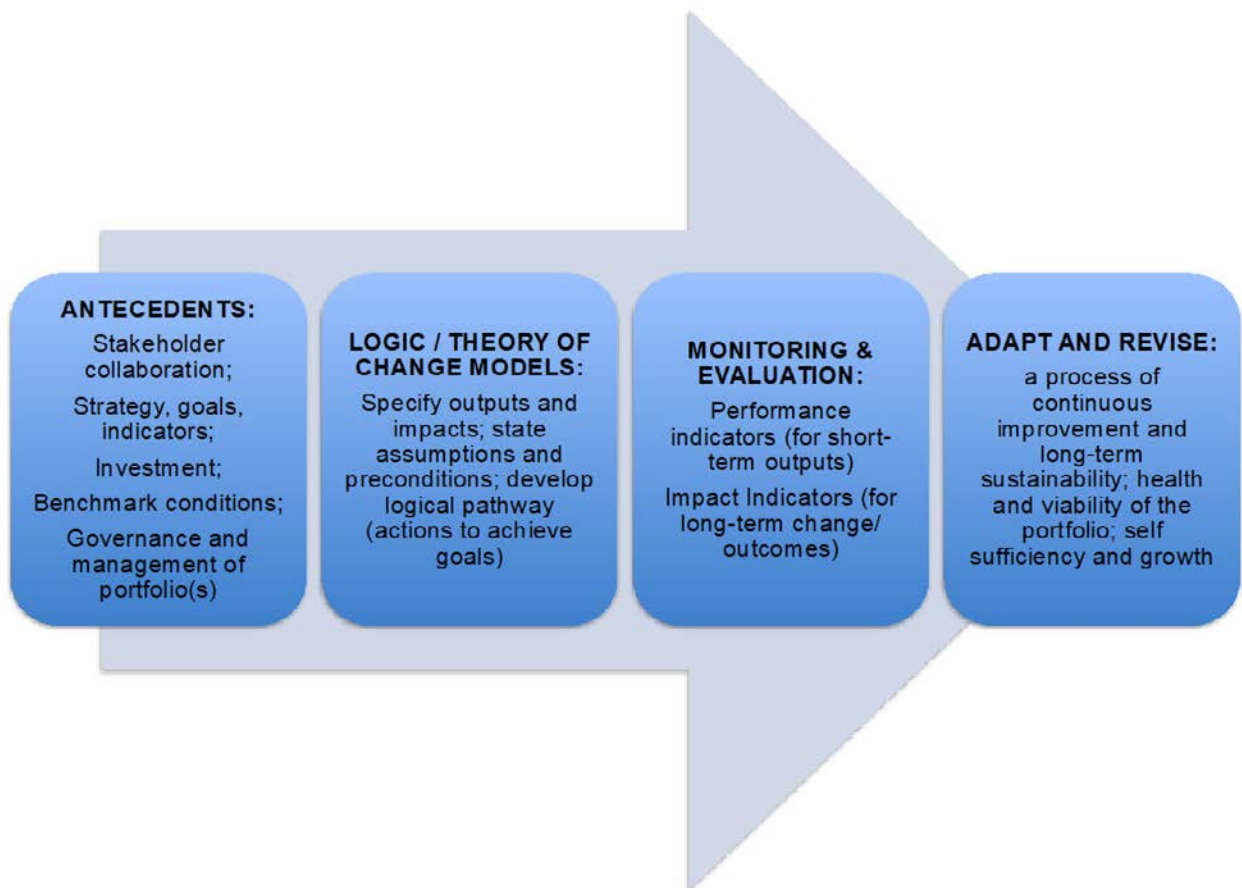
ANTECEDENTS:

Stakeholder collaboration;

Strategy, goals, indicators;

Investment;

Benchmark conditions;

Governance and management of portfolio(s)

LOGIC / THEORY OF CHANGE MODELS:

Specify outputs and impacts; state assumptions and preconditions; develop logical pathway (actions to achieve goals)

MONITORING & EVALUATION:

Performance indicators (for short-term outputs)

Impact Indicators (for long-term change/ outcomes)

ADAPT AND REVISE:

a process of continuous improvement and long-term sustainability; health and viability of the portfolio; self sufficiency and growth